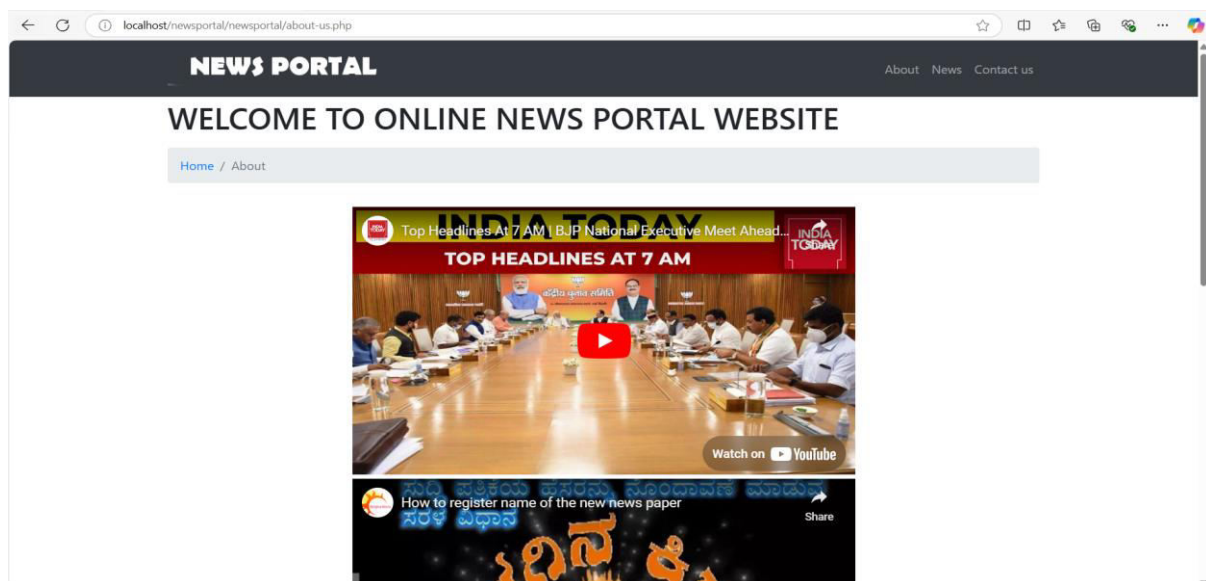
localhost/newsportal/newsportal/about-us.php

NEWS PORTAL

About News Contact us

WELCOME TO ONLINE NEWS PORTAL WEBSITE

Home / About

INDIA TODAY

Top Headlines At 7 AM | BJP National Executive Meet Ahead...

INDIA TODAY

TOP HEADLINES AT 7 AM

Watch on YouTube

How to register name of the new news paper

Share

ಸುದ್ದಿ ಪತ್ರಿಕೆಯ ಹೆಸರನ್ನು ನೋಂದಾವಣೆ ಮಾಡುವ ಸರಳ ವಿಧಾನ

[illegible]